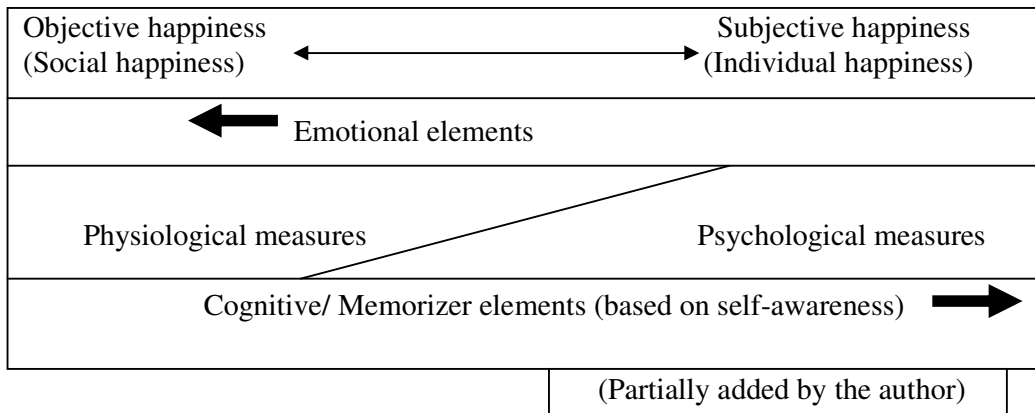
Objective happiness
(Social happiness)

Subjective happiness
(Individual happiness)

Emotional elements

Physiological measures

Psychological measures

Cognitive/ Memorizer elements (based on self-awareness)

(Partially added by the author)